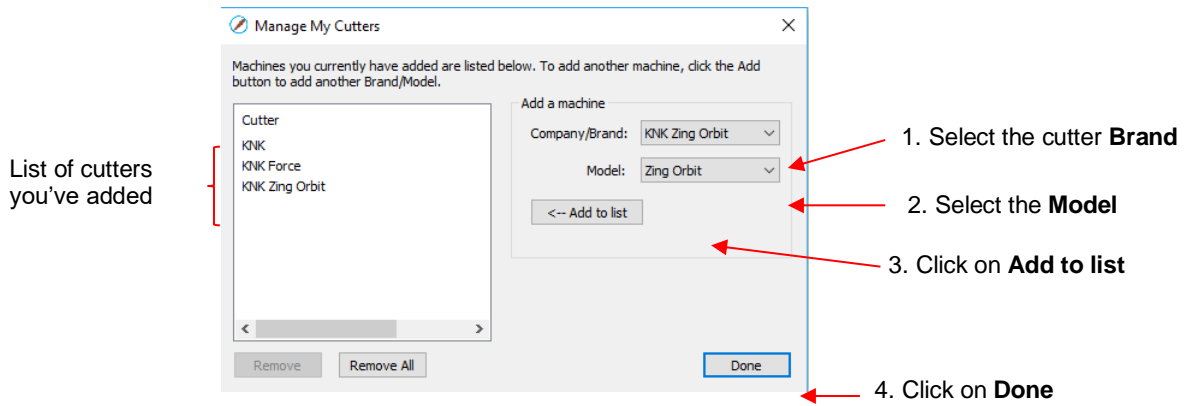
Manage My Cutters

Machines you currently have added are listed below. To add another machine, click the Add button to add another Brand/Model.

Cutter
KNK
KNK Force
KNK Zing Orbit

Add a machine
Company/Brand: KNK Zing Orbit
Model: Zing Orbit
<-- Add to list

Remove
Remove All
Done

List of cutters you've added

1. Select the cutter **Brand**

2. Select the **Model**

3. Click on **Add to list**

4. Click on **Done**